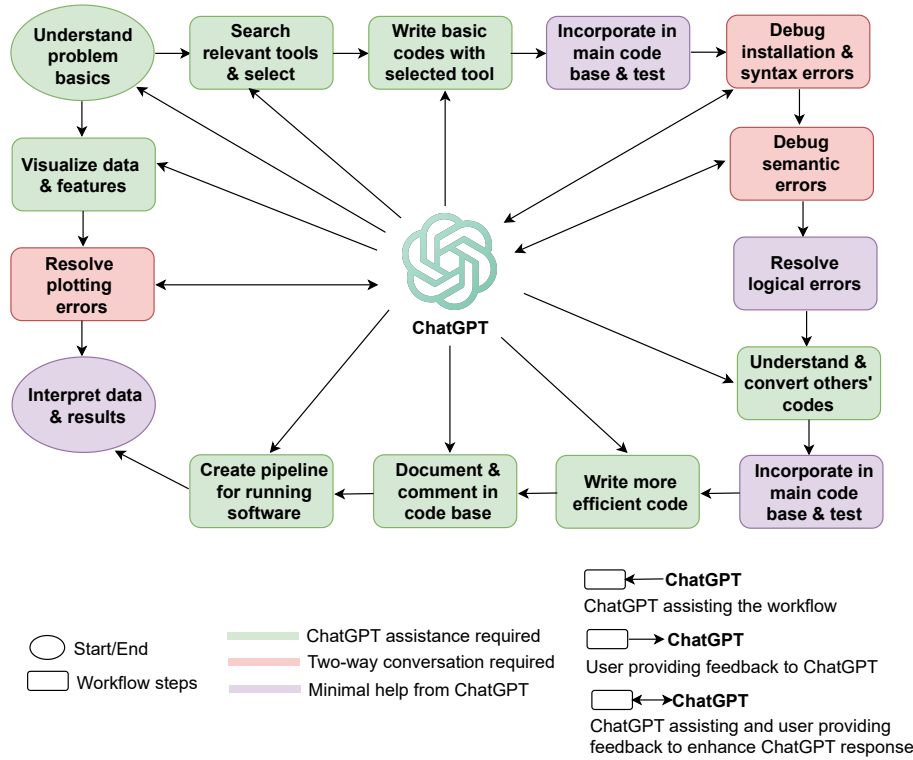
Understand problem basics

Search relevant tools & select

Write basic codes with selected tool

Incorporate in main code base & test

Debug installation & syntax errors

Visualize data & features

Debug semantic errors

Resolve plotting errors

ChatGPT

Resolve logical errors

Interpret data & results

Understand & convert others' codes

Create pipeline for running software

Document & comment in code base

Write more efficient code

Incorporate in main code base & test

ChatGPT
ChatGPT assisting the workflow

ChatGPT
User providing feedback to ChatGPT

ChatGPT
ChatGPT assisting and user providing feedback to enhance ChatGPT response

Start/End

Workflow steps

ChatGPT assistance required

Two-way conversation required

Minimal help from ChatGPT